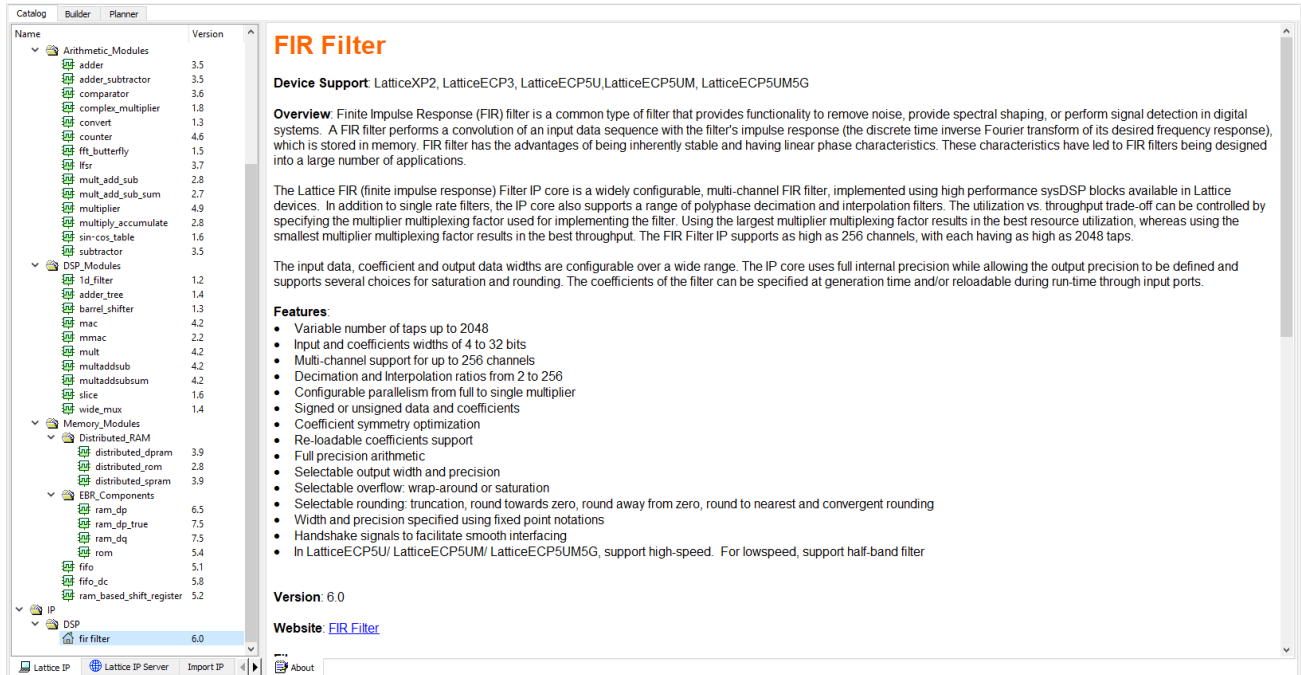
Catalog Builder Planner

| Name | Version |
|---|---|
| Arithmetic_Modules | |
| adder | 3.5 |
| adder_subtractor | 3.5 |
| comparator | 3.6 |
| complex_multiplier | 1.8 |
| convert | 1.3 |
| counter | 4.6 |
| fft_butterfly | 1.5 |
| lfsr | 3.7 |
| mult_add_sub | 2.8 |
| mult_add_sub_sum | 2.7 |
| multiplier | 4.9 |
| multiply_accumulate | 2.8 |
| sin-cos_table | 1.6 |
| subtractor | 3.5 |
| DSP_Modules | |
| 1d_filter | 1.2 |
| adder_tree | 1.4 |
| barrel_shifter | 1.3 |
| mac | 4.2 |
| mmac | 2.2 |
| mult | 4.2 |
| multaddsub | 4.2 |
| multaddsubsum | 4.2 |
| slice | 1.6 |
| wide_mux | 1.4 |
| Memory_Modules | |
| Distributed_RAM | |
| distributed_dpram | 3.9 |
| distributed_rom | 2.8 |
| distributed_spram | 3.9 |
| EBR_Components | |
| ram_dp | 6.5 |
| ram_dp_true | 7.5 |
| ram_dq | 7.5 |
| rom | 5.4 |
| fifo | 5.1 |
| fifo_dc | 5.8 |
| ram_based_shift_register | 5.2 |
| IP | |
| DSP | |
| fir filter | 6.0 |

Lattice IP Lattice IP Server Import IP

FIR Filter

Device Support: LatticeXP2, LatticeECP3, LatticeECP5U,LatticeECP5UM, LatticeECP5UM5G

Overview: Finite Impulse Response (FIR) filter is a common type of filter that provides functionality to remove noise, provide spectral shaping, or perform signal detection in digital systems. A FIR filter performs a convolution of an input data sequence with the filter's impulse response (the discrete time inverse Fourier transform of its desired frequency response), which is stored in memory. FIR filter has the advantages of being inherently stable and having linear phase characteristics. These characteristics have led to FIR filters being designed into a large number of applications.

The Lattice FIR (finite impulse response) Filter IP core is a widely configurable, multi-channel FIR filter, implemented using high performance sysDSP blocks available in Lattice devices. In addition to single rate filters, the IP core also supports a range of polyphase decimation and interpolation filters. The utilization vs. throughput trade-off can be controlled by specifying the multiplier multiplexing factor used for implementing the filter. Using the largest multiplier multiplexing factor results in the best resource utilization, whereas using the smallest multiplier multiplexing factor results in the best throughput. The FIR Filter IP supports as high as 256 channels, with each having as high as 2048 taps.

The input data, coefficient and output data widths are configurable over a wide range. The IP core uses full internal precision while allowing the output precision to be defined and supports several choices for saturation and rounding. The coefficients of the filter can be specified at generation time and/or reloadable during run-time through input ports.

Features:
• Variable number of taps up to 2048
• Input and coefficients widths of 4 to 32 bits
• Multi-channel support for up to 256 channels
• Decimation and Interpolation ratios from 2 to 256
• Configurable parallelism from full to single multiplier
• Signed or unsigned data and coefficients
• Coefficient symmetry optimization
• Re-loadable coefficients support
• Full precision arithmetic
• Selectable output width and precision
• Selectable overflow: wrap-around or saturation
• Selectable rounding: truncation, round towards zero, round away from zero, round to nearest and convergent rounding
• Width and precision specified using fixed point notations
• Handshake signals to facilitate smooth interfacing
• In LatticeECP5U/ LatticeECP5UM/ LatticeECP5UM5G, support high-speed. For lowspeed, support half-band filter

Version: 6.0

Website: FIR Filter

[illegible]

About